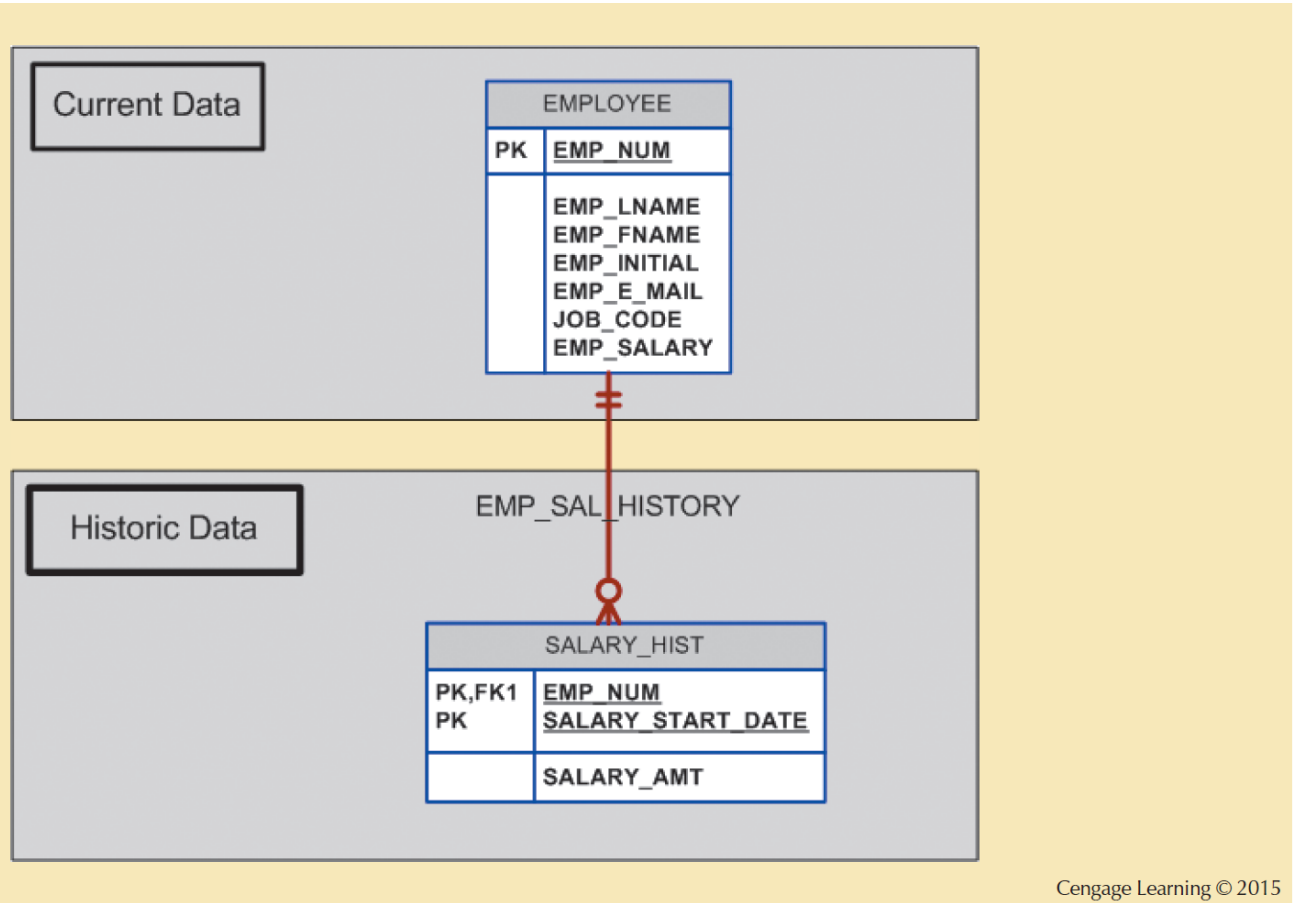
Current Data

| EMPLOYEE | |
|---|---|
| PK | EMP_NUM |
| | EMP_LNAME<br>EMP_FNAME<br>EMP_INITIAL<br>EMP_E_MAIL<br>JOB_CODE<br>EMP_SALARY |

Historic Data

EMP_SAL_HISTORY

| SALARY_HIST | |
|---|---|
| PK,FK1<br>PK | EMP_NUM<br>SALARY_START_DATE |
| | SALARY_AMT |

Cengage Learning © 2015